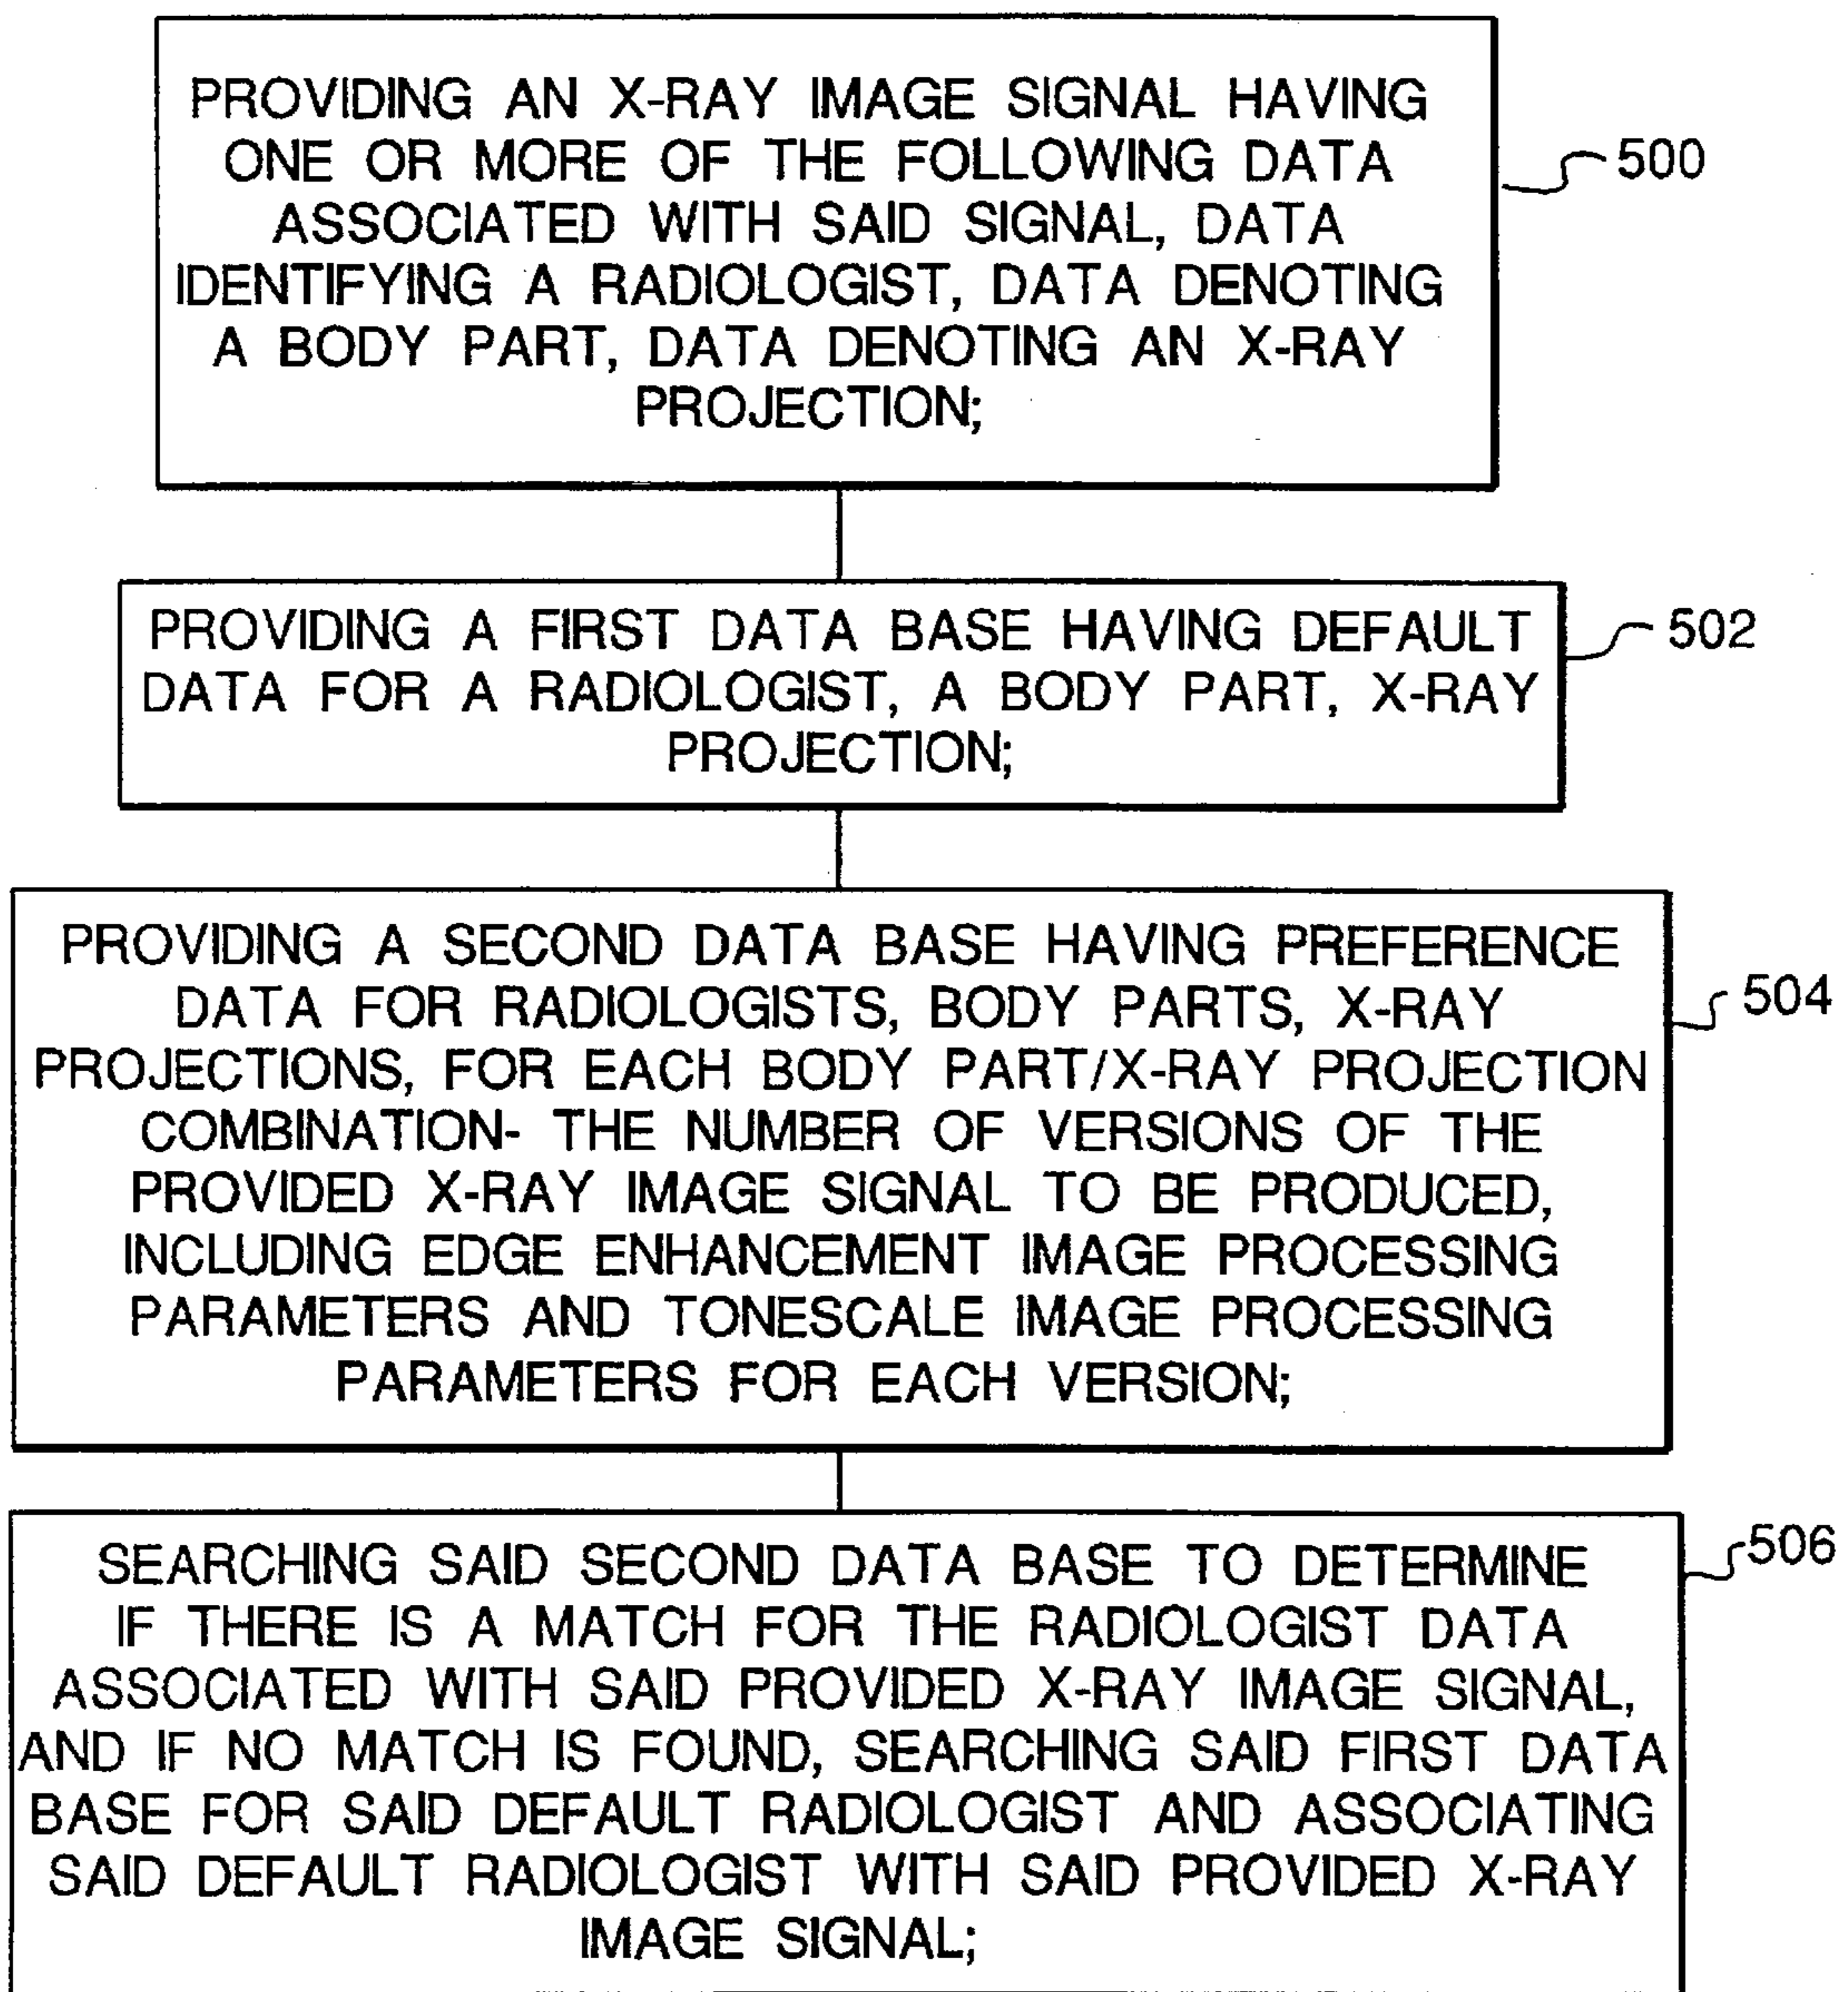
PROVIDING AN X-RAY IMAGE SIGNAL HAVING ONE OR MORE OF THE FOLLOWING DATA ASSOCIATED WITH SAID SIGNAL, DATA IDENTIFYING A RADIOLOGIST, DATA DENOTING A BODY PART, DATA DENOTING AN X-RAY PROJECTION;

500

PROVIDING A FIRST DATA BASE HAVING DEFAULT DATA FOR A RADIOLOGIST, A BODY PART, X-RAY PROJECTION;

502

PROVIDING A SECOND DATA BASE HAVING PREFERENCE DATA FOR RADIOLOGISTS, BODY PARTS, X-RAY PROJECTIONS, FOR EACH BODY PART/X-RAY PROJECTION COMBINATION- THE NUMBER OF VERSIONS OF THE PROVIDED X-RAY IMAGE SIGNAL TO BE PRODUCED, INCLUDING EDGE ENHANCEMENT IMAGE PROCESSING PARAMETERS AND TONESCALE IMAGE PROCESSING PARAMETERS FOR EACH VERSION;

504

SEARCHING SAID SECOND DATA BASE TO DETERMINE IF THERE IS A MATCH FOR THE RADIOLOGIST DATA ASSOCIATED WITH SAID PROVIDED X-RAY IMAGE SIGNAL, AND IF NO MATCH IS FOUND, SEARCHING SAID FIRST DATA BASE FOR SAID DEFAULT RADIOLOGIST AND ASSOCIATING SAID DEFAULT RADIOLOGIST WITH SAID PROVIDED X-RAY IMAGE SIGNAL;

506